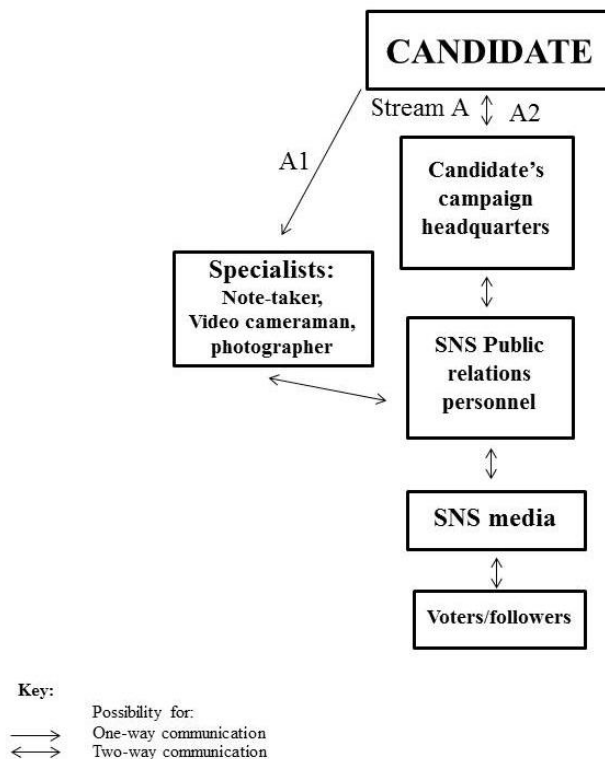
CANDIDATE

Stream A

A2

A1

Candidate's campaign headquarters

Specialists: Note-taker, Video cameraman, photographer

SNS Public relations personnel

SNS media

Voters/followers

Key:

Possibility for:
One-way communication
Two-way communication